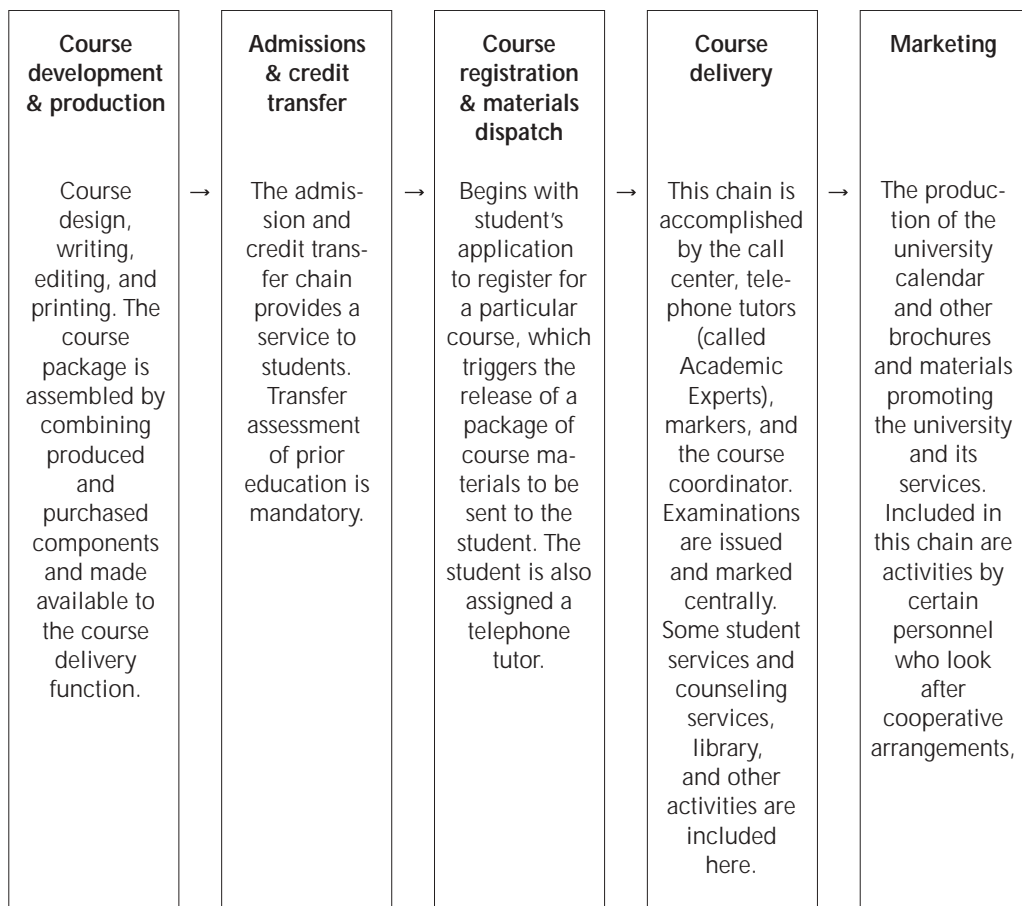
| Course development & production | → | Admissions & credit transfer | → | Course registration & materials dispatch | → | Course delivery | → | Marketing |
|---|---|---|---|---|---|---|---|---|
| Course design, writing, editing, and printing. The course package is assembled by combining produced and purchased components and made available to the course delivery function. | → | The admission and credit transfer chain provides a service to students. Transfer assessment of prior education is mandatory. | → | Begins with student's application to register for a particular course, which triggers the release of a package of course materials to be sent to the student. The student is also assigned a telephone tutor. | → | This chain is accomplished by the call center, telephone tutors (called Academic Experts), markers, and the course coordinator. Examinations are issued and marked centrally. Some student services and counseling services, library, and other activities are included here. | → | The production of the university calendar and other brochures and materials promoting the university and its services. Included in this chain are activities by certain personnel who look after cooperative arrangements, |